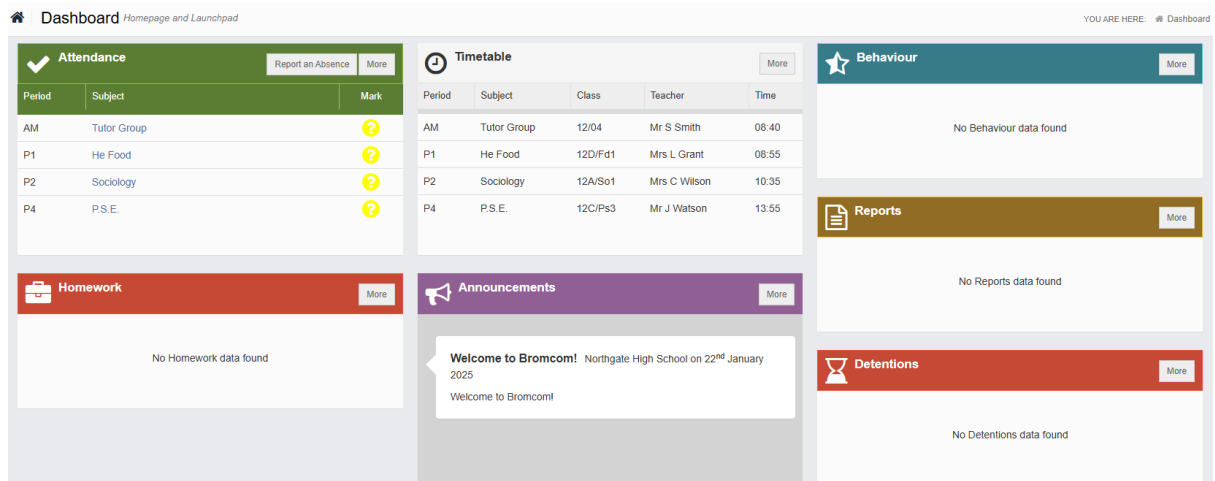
Dashboard Homepage and Launchpad

YOU ARE HERE: Dashboard

Attendance

Report an Absence More

| Period | Subject | Mark |
|---|---|---|
| AM | Tutor Group | ? |
| P1 | He Food | ? |
| P2 | Sociology | ? |
| P4 | P.S.E. | ? |

Timetable

More

| Period | Subject | Class | Teacher | Time |
|---|---|---|---|---|
| AM | Tutor Group | 12/04 | Mr S Smith | 08:40 |
| P1 | He Food | 12D/Fd1 | Mrs L Grant | 08:55 |
| P2 | Sociology | 12A/So1 | Mrs C Wilson | 10:35 |
| P4 | P.S.E. | 12C/Ps3 | Mr J Watson | 13:55 |

Behaviour

More

No Behaviour data found

Reports

More

No Reports data found

Homework

More

No Homework data found

Announcements

More

Welcome to Bromcom! Northgate High School on 22$^{nd}$ January 2025

Welcome to Bromcom!

Detentions

More

No Detentions data found